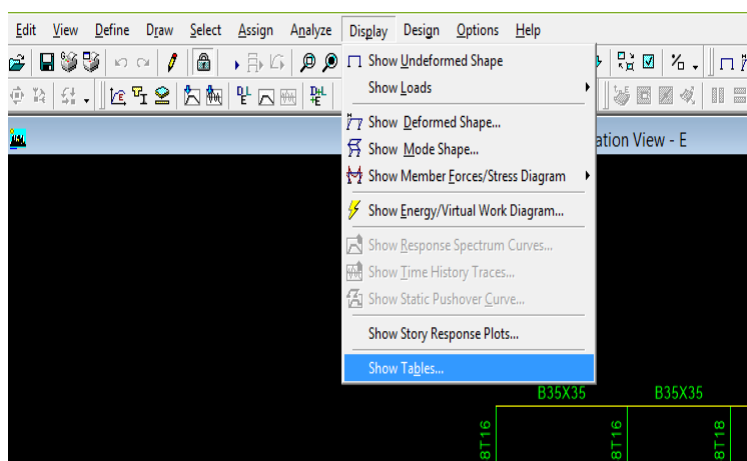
Edit View Define Draw Select Assign Analyze Display Design Options Help

Show Undeformed Shape
Show Loads
Show Deformed Shape...
Show Mode Shape...
Show Member Forces/Stress Diagram
Show Energy/Virtual Work Diagram...
Show Response Spectrum Curves...
Show Time History Traces...
Show Static Pushover Curve...
Show Story Response Plots...
Show Tables...

ation View - E

B35X35
B35X35
8T16
8T16
8T18